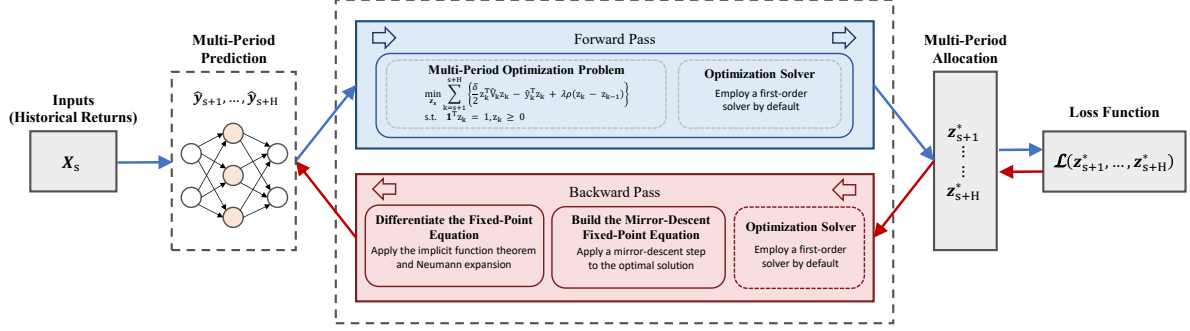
Multi-Period Prediction

Inputs (Historical Returns)

$\boldsymbol{X}_s$

$\hat{\boldsymbol{y}}_{s+1}, \dots, \hat{\boldsymbol{y}}_{s+H}$

Forward Pass

Multi-Period Optimization Problem

$\min_{z_k} \sum_{k=s+1}^{s+H} \left\{ \frac{\delta}{2} z_k^T \hat{V}_k z_k - \hat{y}_k^T z_k + \lambda \rho(z_k - z_{k-1}) \right\}$
s.t. $\mathbf{1}^T z_k = 1, z_k \geq 0$

Optimization Solver

Employ a first-order solver by default

Backward Pass

Differentiate the Fixed-Point Equation

Apply the implicit function theorem and Neumann expansion

Build the Mirror-Descent Fixed-Point Equation

Apply a mirror-descent step to the optimal solution

Optimization Solver

Employ a first-order solver by default

Multi-Period Allocation

$\boldsymbol{z}_{s+1}^*$
$\vdots$
$\boldsymbol{z}_{s+H}^*$

Loss Function

$\boldsymbol{\mathcal{L}}(\boldsymbol{z}_{s+1}^*, \dots, \boldsymbol{z}_{s+H}^*)$